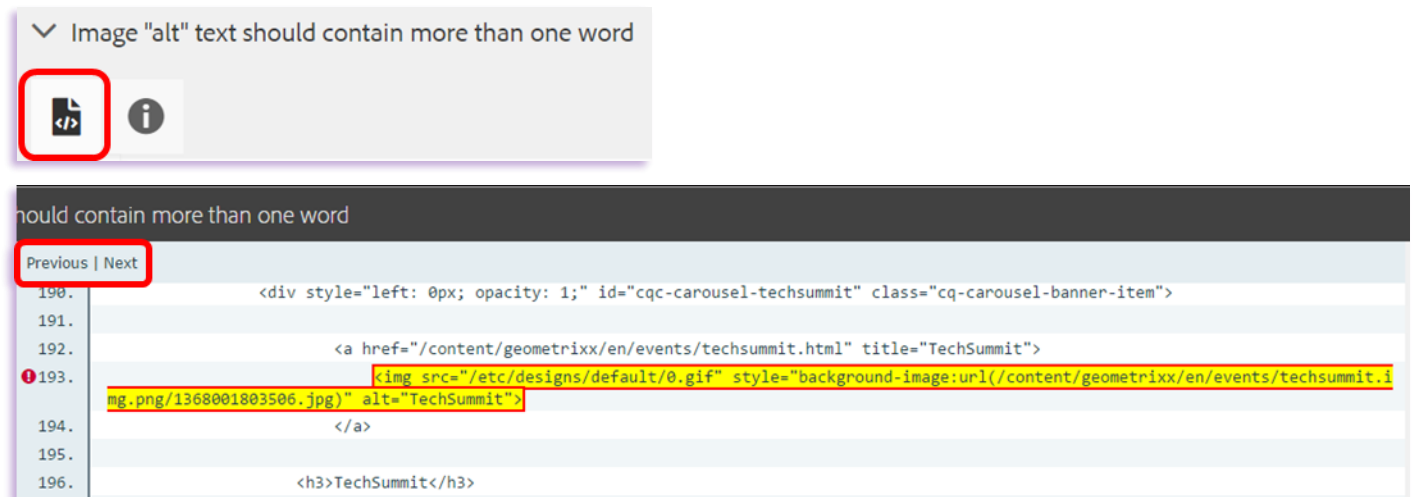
Image "alt" text should contain more than one word

hould contain more than one word

Previous | Next

190. <div style="left: 0px; opacity: 1;" id="cqc-carousel-techsummit" class="cq-carousel-banner-item">

191.

192. <a href="/content/geometrixx/en/events/techsummit.html" title="TechSummit">

193. <img src="/etc/designs/default/0.gif" style="background-image:url(/content/geometrixx/en/events/techsummit.img.png/1368001803506.jpg)" alt="TechSummit">

194. </a>

195.

196. <h3>TechSummit</h3>